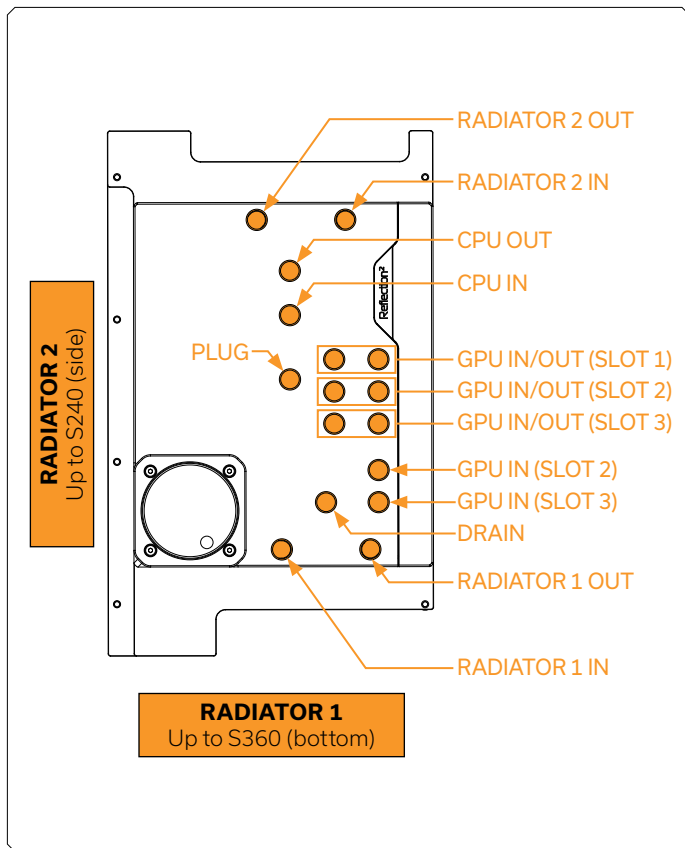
RADIATOR 2
Up to S240 (side)

PLUG

Reflection²

RADIATOR 2 OUT
RADIATOR 2 IN
CPU OUT
CPU IN
GPU IN/OUT (SLOT 1)
GPU IN/OUT (SLOT 2)
GPU IN/OUT (SLOT 3)
GPU IN (SLOT 2)
GPU IN (SLOT 3)
DRAIN
RADIATOR 1 OUT
RADIATOR 1 IN

RADIATOR 1
Up to S360 (bottom)